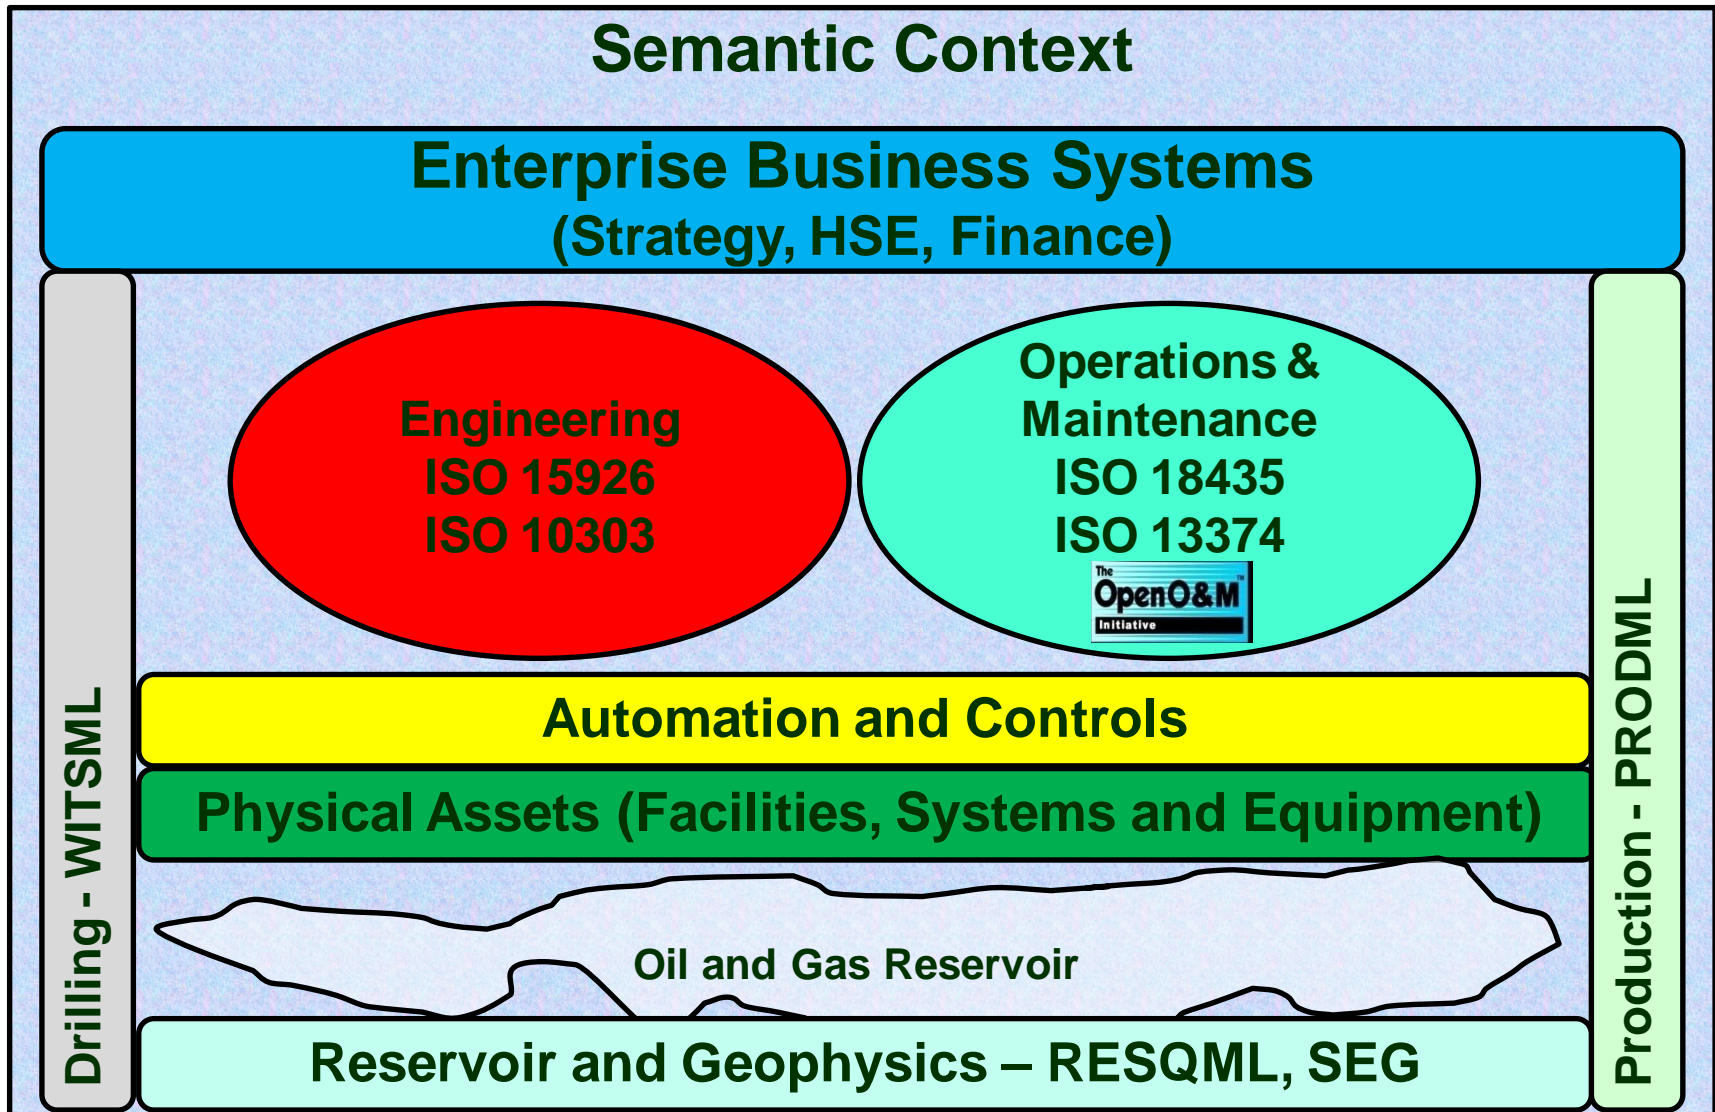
Semantic Context

Enterprise Business Systems
(Strategy, HSE, Finance)

Drilling - WITSML

Engineering
ISO 15926
ISO 10303

Operations &
Maintenance
ISO 18435
ISO 13374

The
OpenO&M™
Initiative

Production - PRODML

Automation and Controls

Physical Assets (Facilities, Systems and Equipment)

Oil and Gas Reservoir

Reservoir and Geophysics – RESQML, SEG